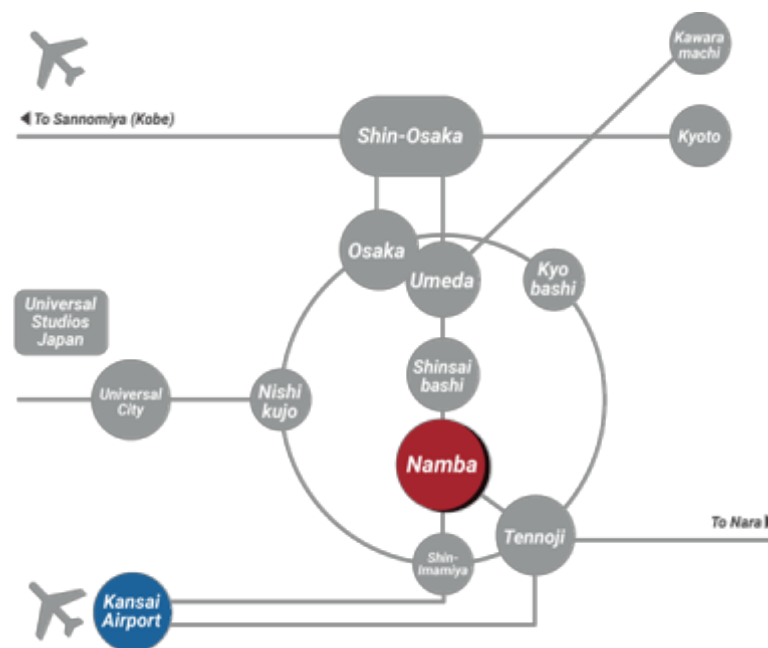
Kawara machi

◀ To Sannomiya (Kobe)

Shin-Osaka

Kyoto

Osaka

Umeda

Kyo bashi

Universal Studios Japan

Shinsai bashi

Universal City

Nishi kujo

Namba

To Nara ▶

Tennoji

Shin-Imamiya

Kansai Airport